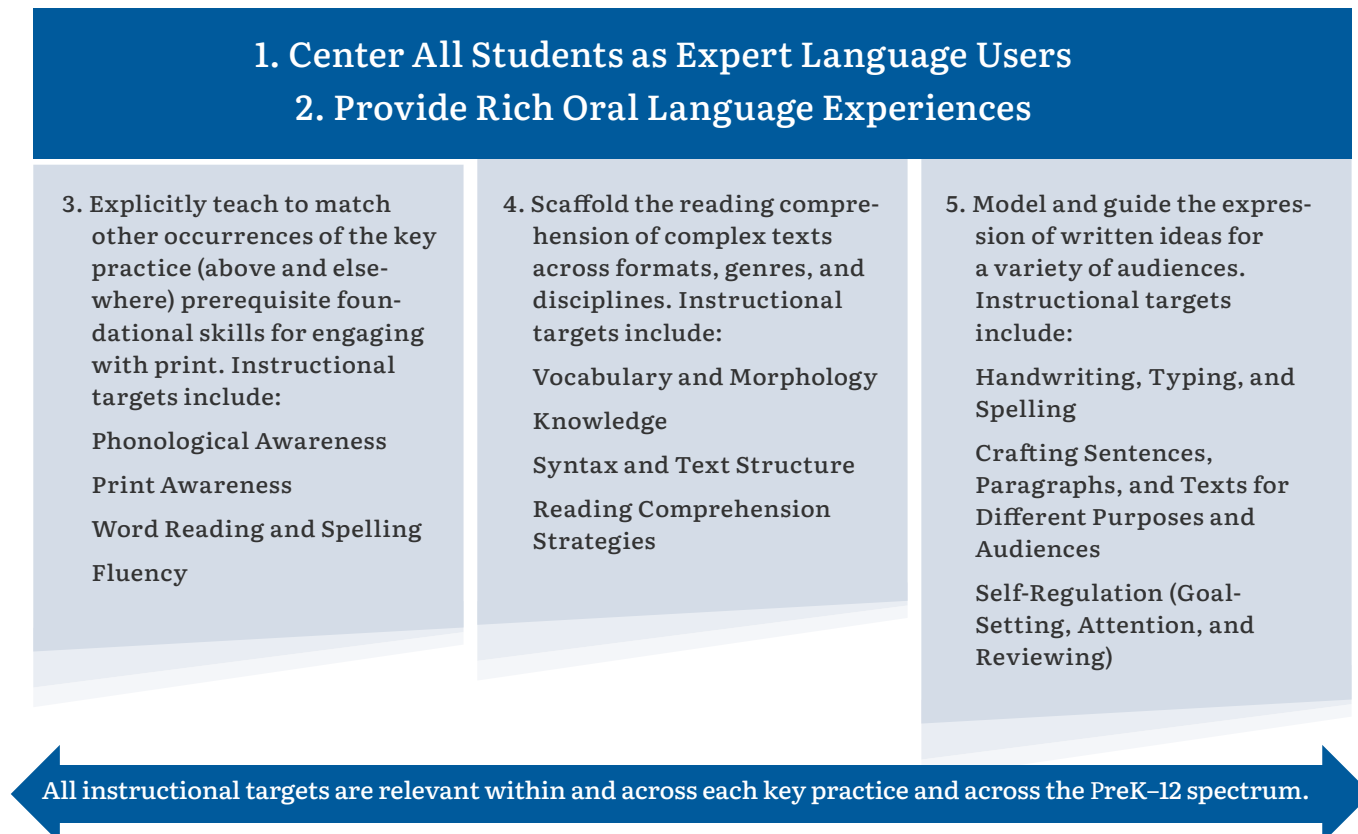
1. Center All Students as Expert Language Users
2. Provide Rich Oral Language Experiences

3. Explicitly teach to match other occurrences of the key practice (above and elsewhere) prerequisite foundational skills for engaging with print. Instructional targets include:

Phonological Awareness

Print Awareness

Word Reading and Spelling

Fluency

4. Scaffold the reading comprehension of complex texts across formats, genres, and disciplines. Instructional targets include:

Vocabulary and Morphology

Knowledge

Syntax and Text Structure

Reading Comprehension Strategies

5. Model and guide the expression of written ideas for a variety of audiences. Instructional targets include:

Handwriting, Typing, and Spelling

Crafting Sentences, Paragraphs, and Texts for Different Purposes and Audiences

Self-Regulation (Goal-Setting, Attention, and Reviewing)

All instructional targets are relevant within and across each key practice and across the PreK–12 spectrum.